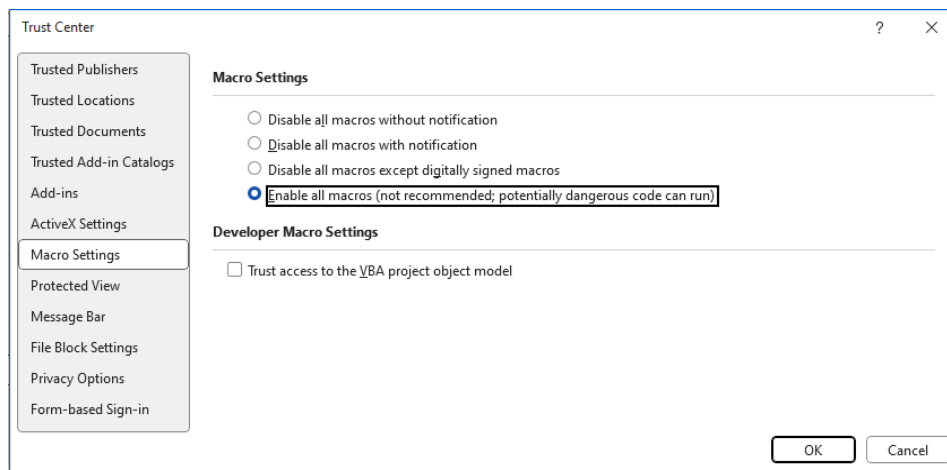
Trust Center

? ×

Trusted Publishers
Trusted Locations
Trusted Documents
Trusted Add-in Catalogs
Add-ins
ActiveX Settings
Macro Settings
Protected View
Message Bar
File Block Settings
Privacy Options
Form-based Sign-in

Macro Settings

Disable all macros without notification
Disable all macros with notification
Disable all macros except digitally signed macros
Enable all macros (not recommended; potentially dangerous code can run)

Developer Macro Settings

Trust access to the VBA project object model

OK
Cancel